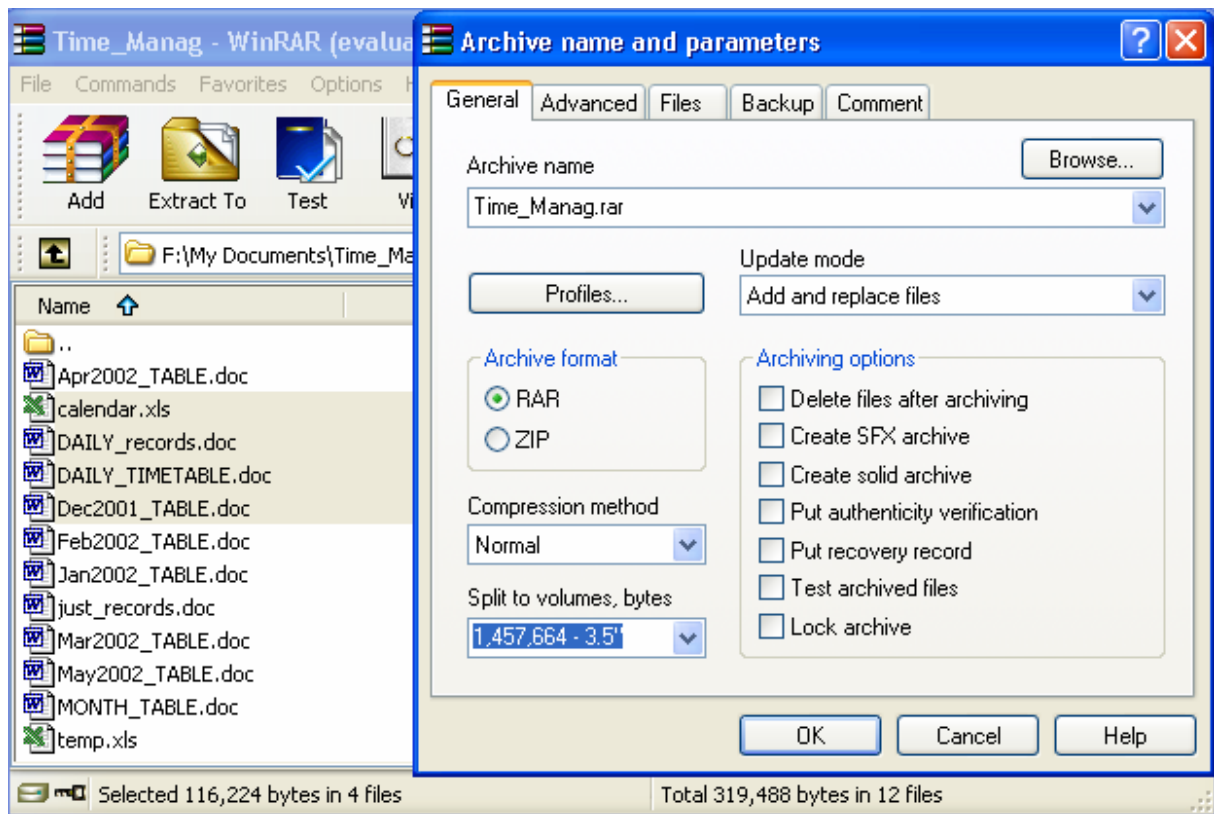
Time_Manag - WinRAR (evalua

File Commands Favorites Options H

Add Extract To Test Vi

F:\My Documents\Time_Ma

Name

..
Apr2002_TABLE.doc
calendar.xls
DAILY_records.doc
DAILY_TIMETABLE.doc
Dec2001_TABLE.doc
Feb2002_TABLE.doc
Jan2002_TABLE.doc
just_records.doc
Mar2002_TABLE.doc
May2002_TABLE.doc
MONTH_TABLE.doc
temp.xls

Selected 116,224 bytes in 4 files

Total 319,488 bytes in 12 files

Archive name and parameters

? X

General Advanced Files Backup Comment

Archive name

Browse...

Time_Manag.rar

Profiles...

Update mode

Add and replace files

Archive format

RAR

ZIP

Archiving options

Delete files after archiving

Create SFX archive

Create solid archive

Put authenticity verification

Put recovery record

Test archived files

Lock archive

Compression method

Normal

Split to volumes, bytes

1,457,664 - 3.5"

OK Cancel Help